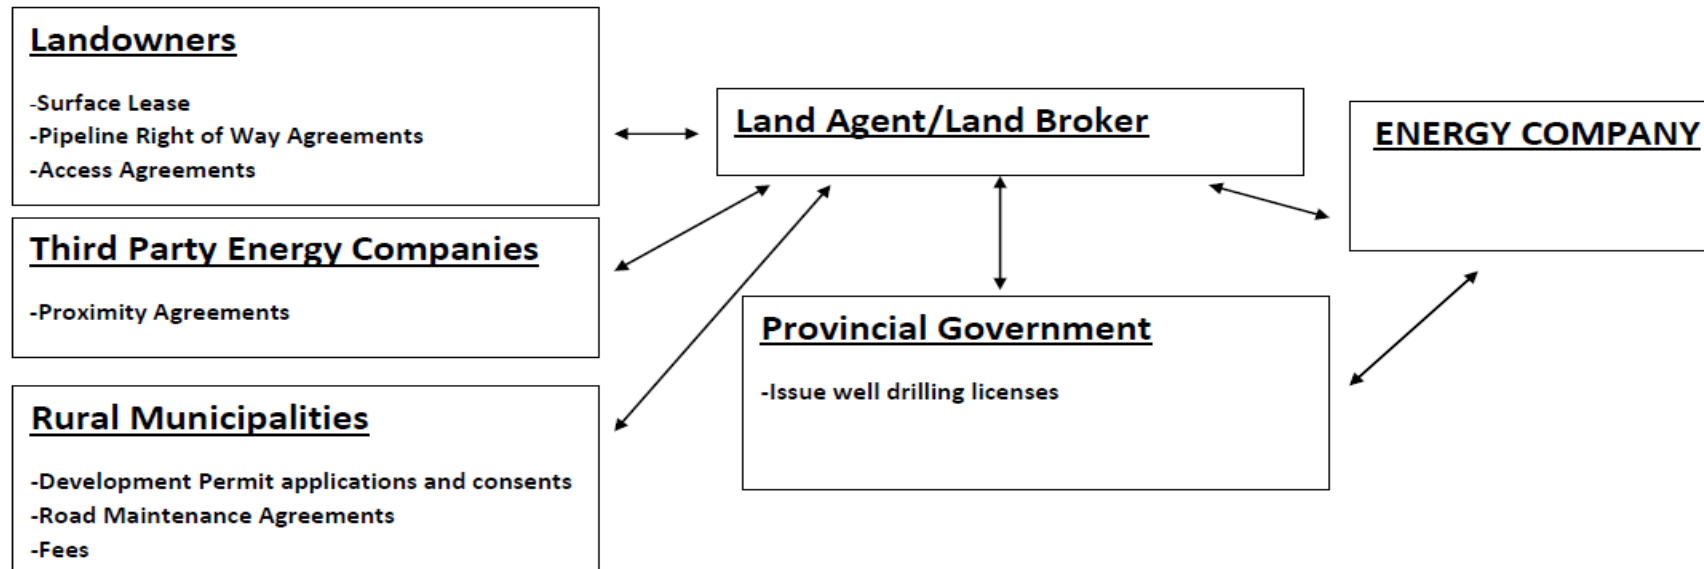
Landowners

-Surface Lease
-Pipeline Right of Way Agreements
-Access Agreements

Third Party Energy Companies

-Proximity Agreements

Rural Municipalities

-Development Permit applications and consents
-Road Maintenance Agreements
-Fees

Land Agent/Land Broker

ENERGY COMPANY

Provincial Government

-Issue well drilling licenses